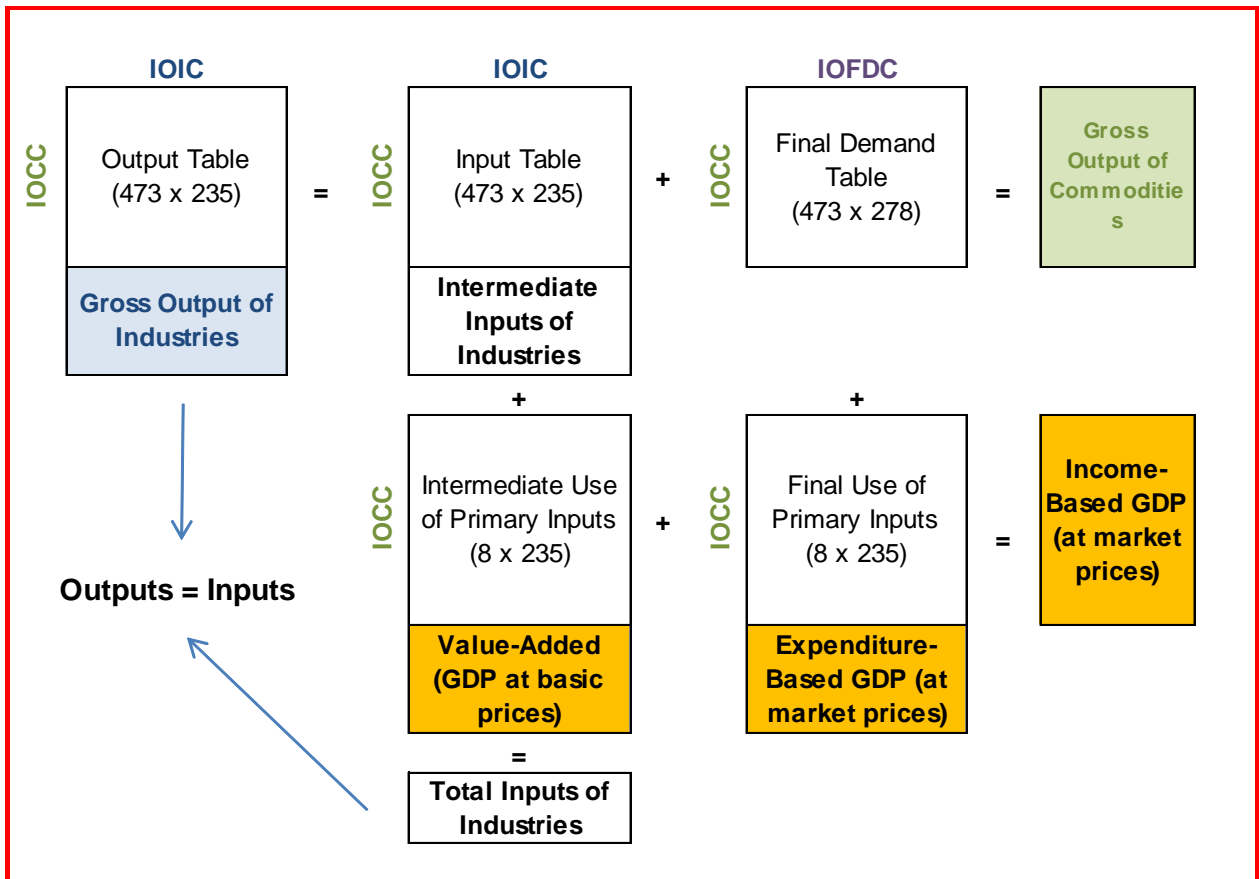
IOIC

IOCC

Output Table (473 x 235)

Gross Output of Industries

=

IOIC

IOCC

Input Table (473 x 235)

Intermediate Inputs of Industries

+

IOFDC

IOCC

Final Demand Table (473 x 278)

=

Gross Output of Commodities

+

+

IOCC

Intermediate Use of Primary Inputs (8 x 235)

Value-Added (GDP at basic prices)

+

IOCC

Final Use of Primary Inputs (8 x 235)

Expenditure-Based GDP (at market prices)

=

Income-Based GDP (at market prices)

Outputs = Inputs

=

Total Inputs of Industries